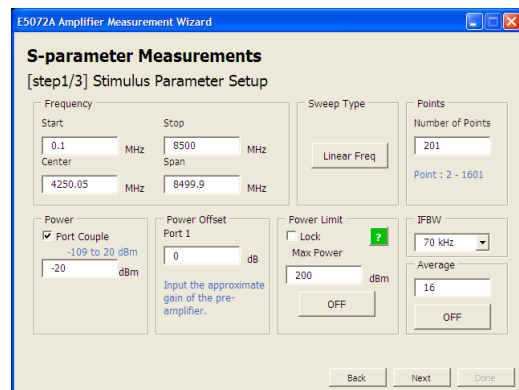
E5072A Amplifier Measurement Wizard

S-parameter Measurements

[step1/3] Stimulus Parameter Setup

Frequency

Start

0.1 MHz

Stop

8500 MHz

Center

4250.05 MHz

Span

8499.9 MHz

Sweep Type

Linear Freq

Points

Number of Points

201

Point : 2 - 1601

Power

Port Couple

-109 to 20 dBm

-20 dBm

Power Offset

Port 1

0 dB

Input the approximate gain of the pre-amplifier.

Power Limit

Lock

?

Max Power

200 dBm

OFF

IFBW

70 kHz

Average

16

OFF

Back

Next

Done